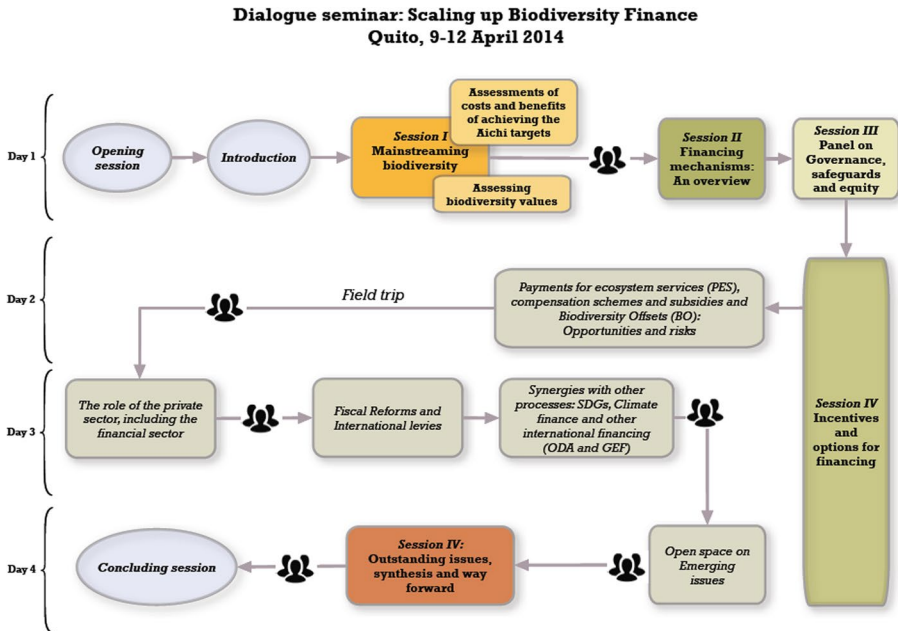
Dialogue seminar: Scaling up Biodiversity Finance
Quito, 9-12 April 2014

Day 1

Opening session

Introduction

Session I
Mainstreaming biodiversity

Assessments of costs and benefits of achieving the Aichi targets

Assessing biodiversity values

Session II
Financing mechanisms: An overview

Session III
Panel on Governance, safeguards and equity

Day 2

Field trip

Payments for ecosystem services (PES), compensation schemes and subsidies and Biodiversity Offsets (BO): Opportunities and risks

Session IV
Incentives and options for financing

Day 3

The role of the private sector, including the financial sector

Fiscal Reforms and International levies

Synergies with other processes: SDGs, Climate finance and other international financing (ODA and GEF)

Day 4

Concluding session

Session IV:
Outstanding issues, synthesis and way forward

Open space on Emerging issues